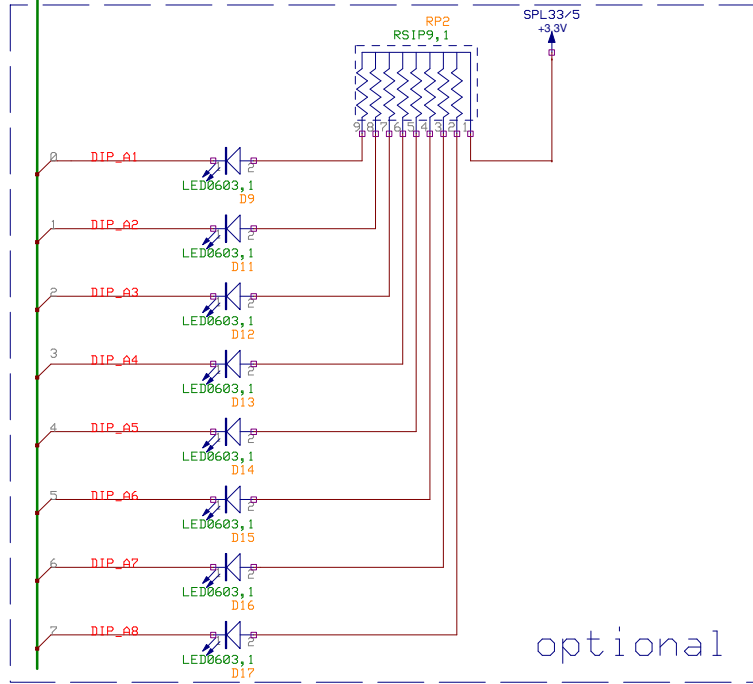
RP2
RSIP9,1
SPL33/5
+3,3V
9 8 7 6 5 4 3 2 1
0 DIP_A1 1 2
LED0603,1
D9
1 DIP_A2 1 2
LED0603,1
D11
2 DIP_A3 1 2
LED0603,1
D12
3 DIP_A4 1 2
LED0603,1
D13
4 DIP_A5 1 2
LED0603,1
D14
5 DIP_A6 1 2
LED0603,1
D15
6 DIP_A7 1 2
LED0603,1
D16
7 DIP_A8 1 2
LED0603,1
D17
optional